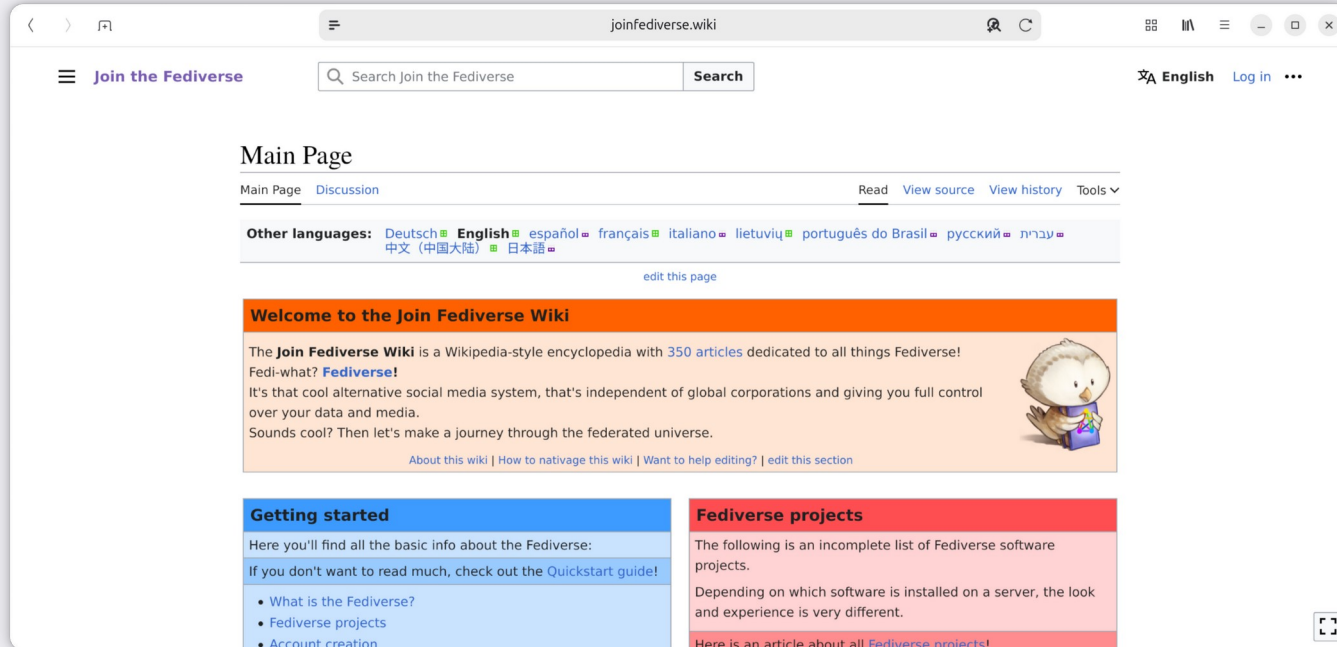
joinfediverse.wiki

Join the Fediverse

Search Join the Fediverse

Search

English Log in

Main Page

Main Page Discussion

Read View source View history Tools

Other languages: Deutsch English español français italiano lietuvių português do Brasil русский עברית 中文（中国大陆） 日本語

edit this page

Welcome to the Join Fediverse Wiki

The **Join Fediverse Wiki** is a Wikipedia-style encyclopedia with 350 articles dedicated to all things Fediverse!
Fedi-what? **Fediverse!**
It's that cool alternative social media system, that's independent of global corporations and giving you full control over your data and media.
Sounds cool? Then let's make a journey through the federated universe.

About this wiki | How to nativage this wiki | Want to help editing? | edit this section

Getting started

Here you'll find all the basic info about the Fediverse:

If you don't want to read much, check out the Quickstart guide!

- What is the Fediverse?
- Fediverse projects
- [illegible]

Fediverse projects

The following is an incomplete list of Fediverse software projects.

Depending on which software is installed on a server, the look and experience is very different.

Here is an article about all Fediverse projects!